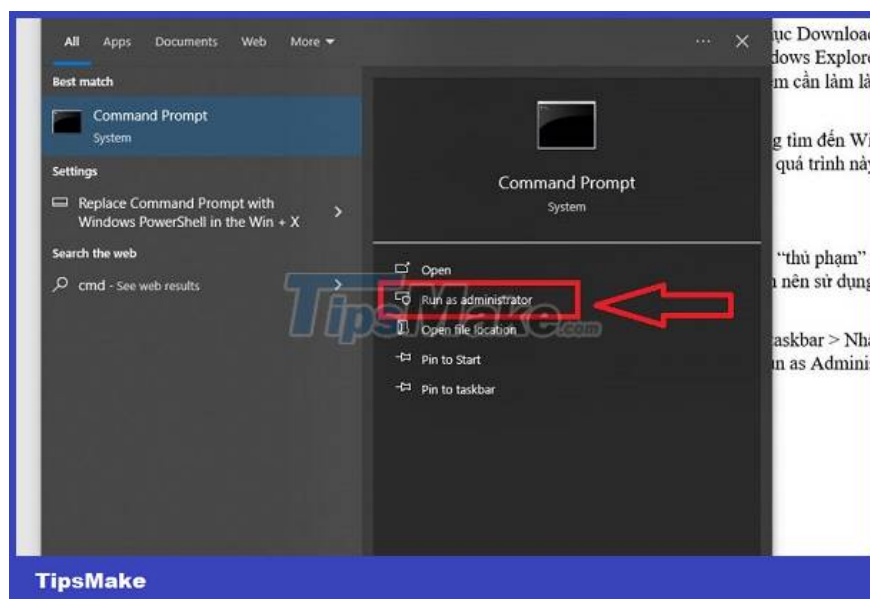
All Apps Documents Web More

Best match

Command Prompt
System

Settings

Replace Command Prompt with Windows PowerShell in the Win + X

Search the web

cmd - See web results

Command Prompt
System

Open
Run as administrator
Open file location
Pin to Start
Pin to taskbar

ục Downloa
dows Explor
m cần làm l

g tìm đến W
quá trình nà

"thủ phạm"
nên sử dụn

askbar > Nh
n as Admini

TipsMake.com

TipsMake